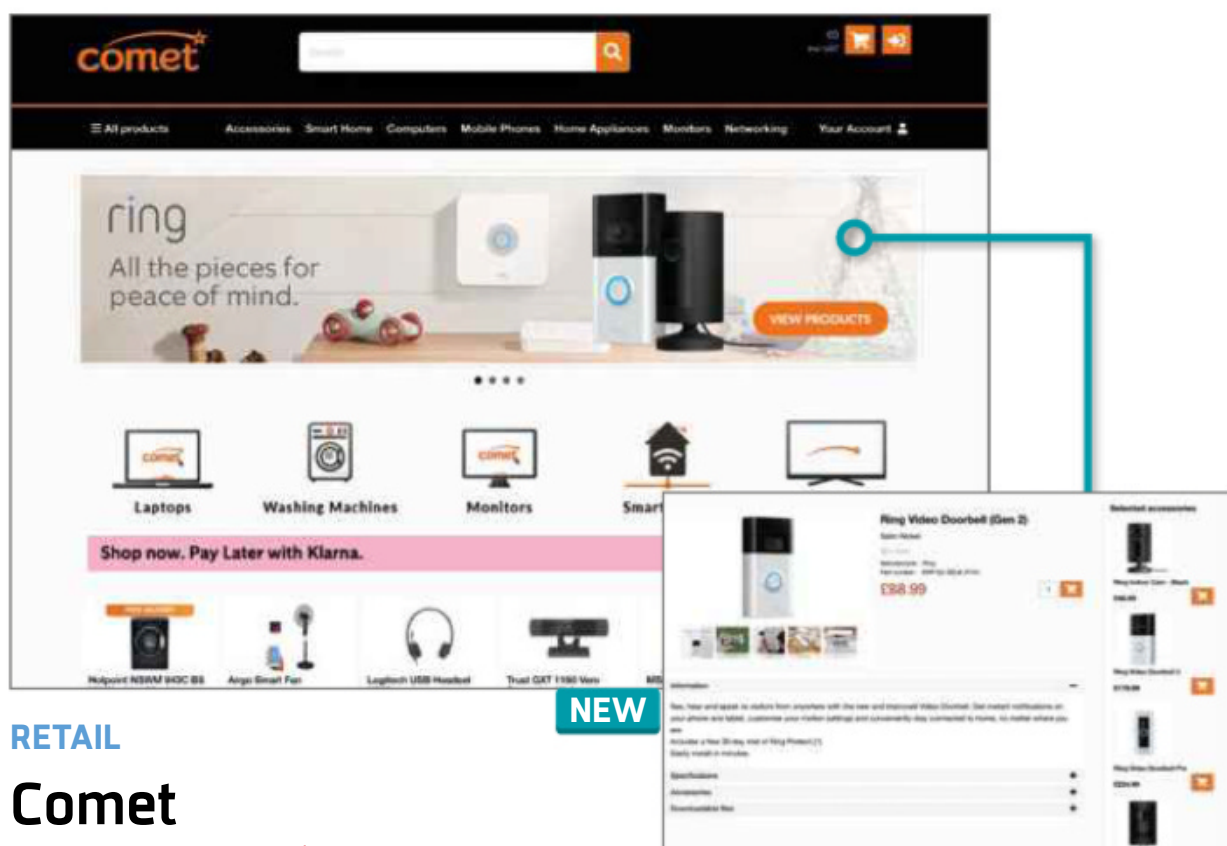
comet

Search

☰ All products Accessories Smart Home Computers Mobile Phones Home Appliances Monitors Networking Your Account

ring
All the pieces for peace of mind.

VIEW PRODUCTS

Laptops Washing Machines Monitors Smart

Shop now. Pay Later with Klarna.

FREE DELIVERY

Hotpoint NSWM 943C BS Argo Smart Fan Logitech USB Headset Trust GXT 1160 Vero

Ring Video Doorbell (Gen 2)
Satin Nickel
£88.99

Selected accessories

Information

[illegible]

Specifications
Accessories
Downloadable files

NEW

RETAIL
Comet